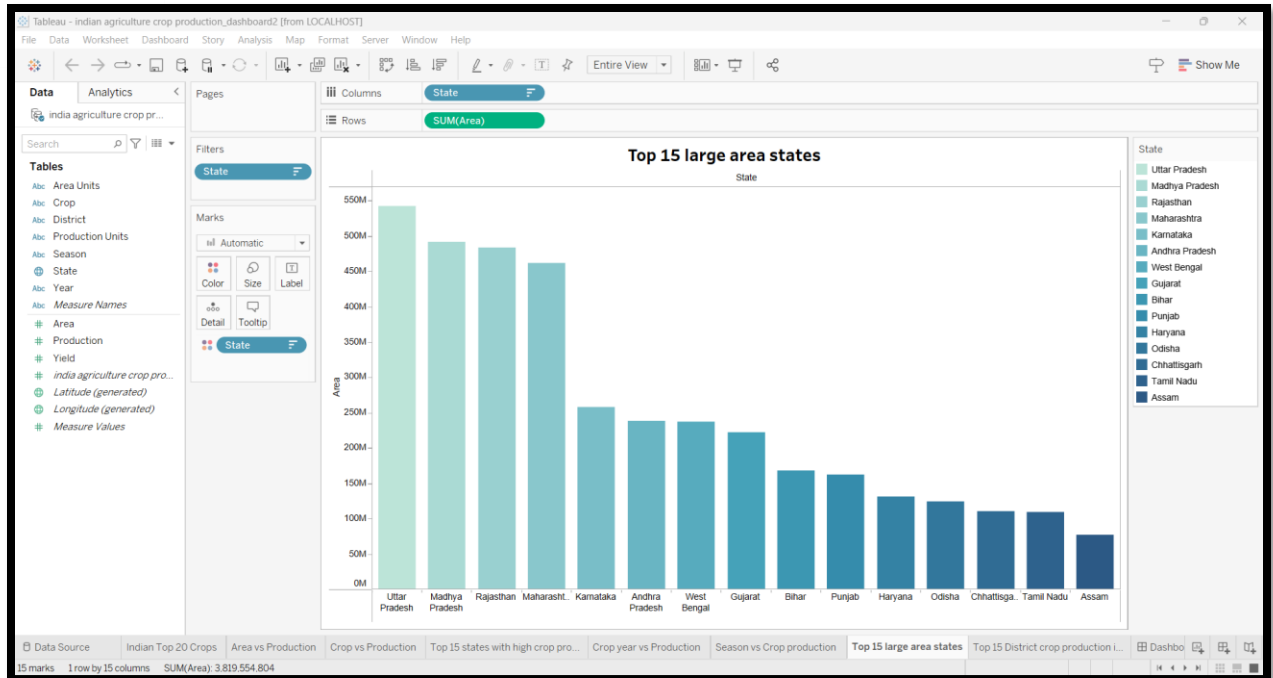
Tableau - indian agriculture crop production_dashboard2 [from LOCALHOST]

File Data Worksheet Dashboard Story Analysis Map Format Server Window Help

Entire View

Show Me

Data Analytics

india agriculture crop pr...

Search

Tables

Area Units
Crop
District
Production Units
Season
State
Year
Measure Names
Area
Production
Yield
india agriculture crop pro...
Latitude (generated)
Longitude (generated)
Measure Values

Pages

Filters

State

Marks

Automatic

Color Size Label

Detail Tooltip

State

Columns State

Rows SUM(Area)

Top 15 large area states

State

| Area |
|---|
| 550M |
| 500M |
| 450M |
| 400M |
| 350M |
| 300M |
| 250M |
| 200M |
| 150M |
| 100M |
| 50M |
| 0M |

Uttar Pradesh | Madhya Pradesh | Rajasthan | Maharasht.. | Karnataka | Andhra Pradesh | West Bengal | Gujarat | Bihar | Punjab | Haryana | Odisha | Chhattisga.. | Tamil Nadu | Assam

State
Uttar Pradesh
Madhya Pradesh
Rajasthan
Maharashtra
Karnataka
Andhra Pradesh
West Bengal
Gujarat
Bihar
Punjab
Haryana
Odisha
Chhattisgarh
Tamil Nadu
Assam

Data Source | Indian Top 20 Crops | Area vs Production | Crop vs Production | Top 15 states with high crop pro... | Crop year vs Production | Season vs Crop production | Top 15 large area states | Top 15 District crop production i... | Dashbo

15 marks 1 row by 15 columns SUM(Area): 3,819,554,804